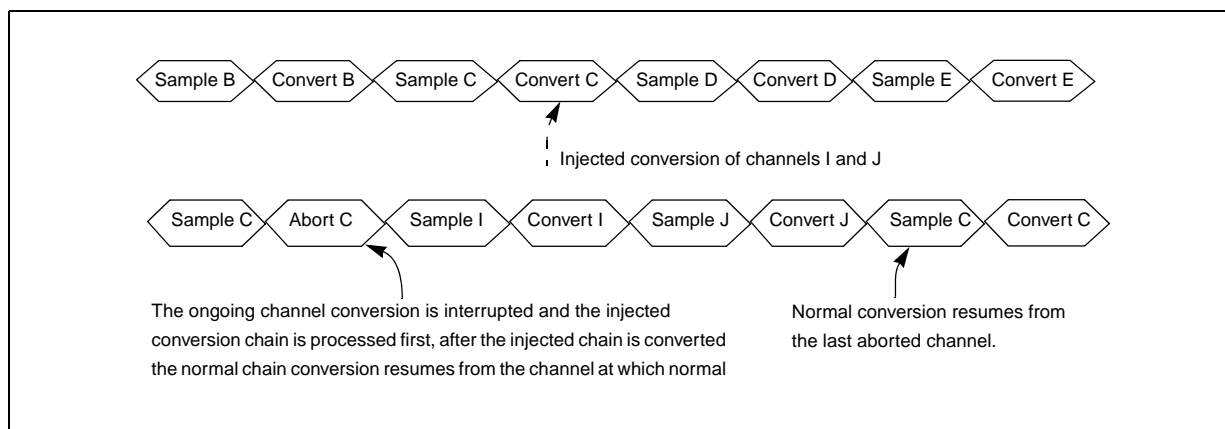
Sample B Convert B Sample C Convert C Sample D Convert D Sample E Convert E

Injected conversion of channels I and J

Sample C Abort C Sample I Convert I Sample J Convert J Sample C Convert C

The ongoing channel conversion is interrupted and the injected conversion chain is processed first, after the injected chain is converted the normal chain conversion resumes from the channel at which normal

Normal conversion resumes from the last aborted channel.